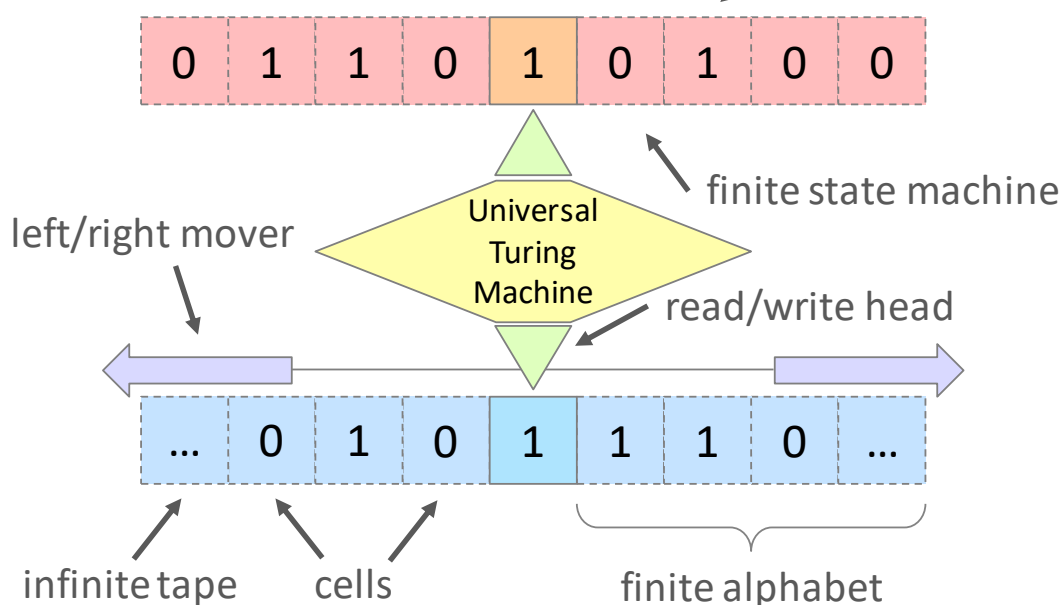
| 0 | 1 | 1 | 0 | 1 | 0 | 1 | 0 | 0 |
|---|---|---|---|---|---|---|---|---|

finite state machine

left/right mover

Universal Turing Machine

read/write head

| … | 0 | 1 | 0 | 1 | 1 | 1 | 0 | … |
|---|---|---|---|---|---|---|---|---|

infinite tape

cells

finite alphabet